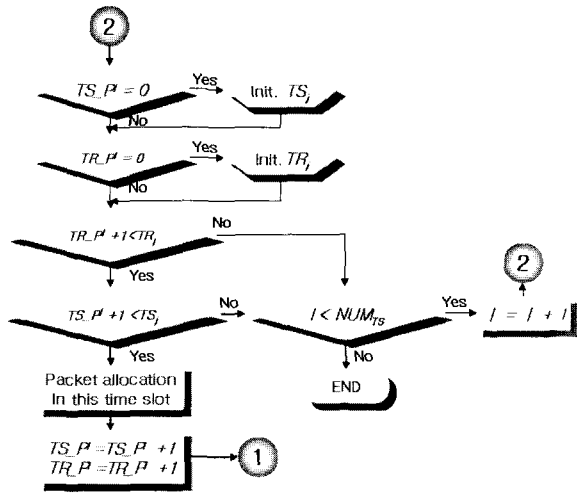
2

$TS\_P^i = 0$
Yes
Init. $TS_i$
No

$TR\_P^i = 0$
Yes
Init. $TR_i$
No

$TR\_P^i + 1 < TR_i$
No
Yes

$TS\_P^i + 1 < TS_i$
No
$I < NUM_{TS}$
Yes
$I = I + 1$
2
Yes
No

Packet allocation In this time slot

END

$TS\_P^i = TS\_P^i + 1$
$TR\_P^i = TR\_P^i + 1$
1